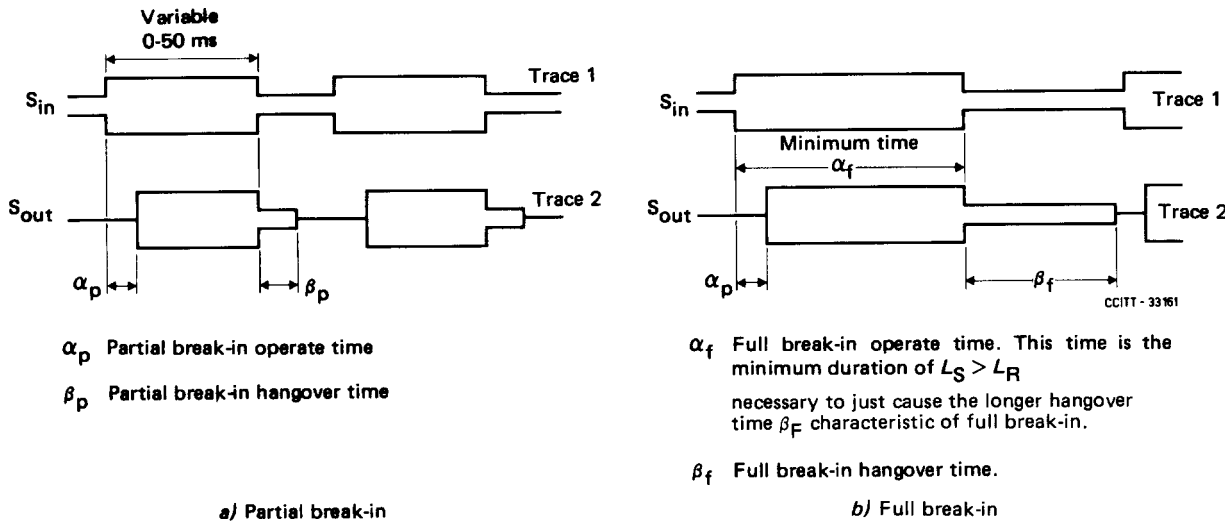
Variable
0-50 ms

$S_{in}$

Trace 1

$S_{out}$

Trace 2

$\alpha_p$

$\beta_p$

$\alpha_p$ Partial break-in operate time

$\beta_p$ Partial break-in hangover time

a) Partial break-in

$S_{in}$

Trace 1

Minimum time

$\alpha_f$

$S_{out}$

Trace 2

$\alpha_p$

$\beta_f$

CCITT - 33161

$\alpha_f$ Full break-in operate time. This time is the minimum duration of $L_S > L_R$

necessary to just cause the longer hangover time $\beta_F$ characteristic of full break-in.

$\beta_f$ Full break-in hangover time.

b) Full break-in